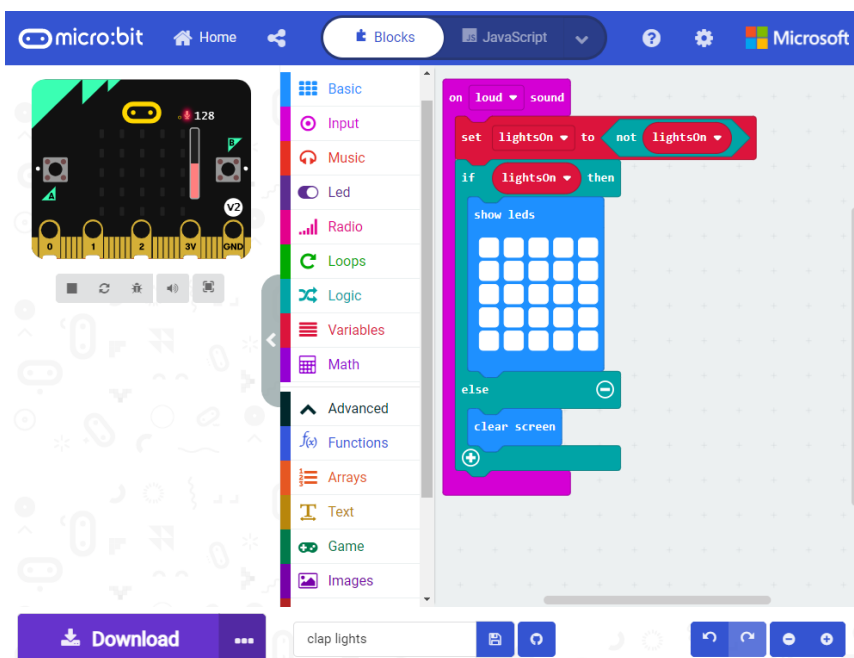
micro:bit Home Blocks JavaScript Microsoft

128
B
A
V2
0 1 2 3V GND

Basic
Input
Music
Led
Radio
Loops
Logic
Variables
Math
Advanced
Functions
Arrays
Text
Game
Images

on loud sound
set lightsOn to not lightsOn
if lightsOn then
show leds
else
clear screen

Download ...
clap lights